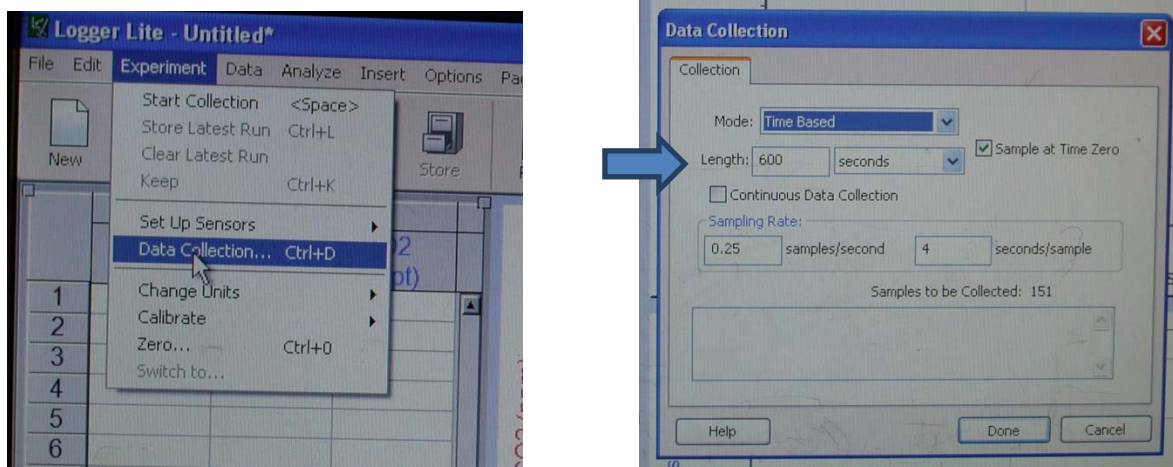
Logger Lite - Untitled*

File Edit Experiment Data Analyze Insert Options Pa

New

Start Collection <Space>
Store Latest Run Ctrl+L
Clear Latest Run
Keep Ctrl+K

Store

Set Up Sensors
Data Collection... Ctrl+D
Change Units
Calibrate
Zero... Ctrl+0
Switch to...

2
pt)

1
2
3
4
5
6

Data Collection

Collection

Mode: Time Based

Length: 600 seconds

Sample at Time Zero

Continuous Data Collection

Sampling Rate:

0.25 samples/second 4 seconds/sample

Samples to be Collected: 151

Help

Done

Cancel